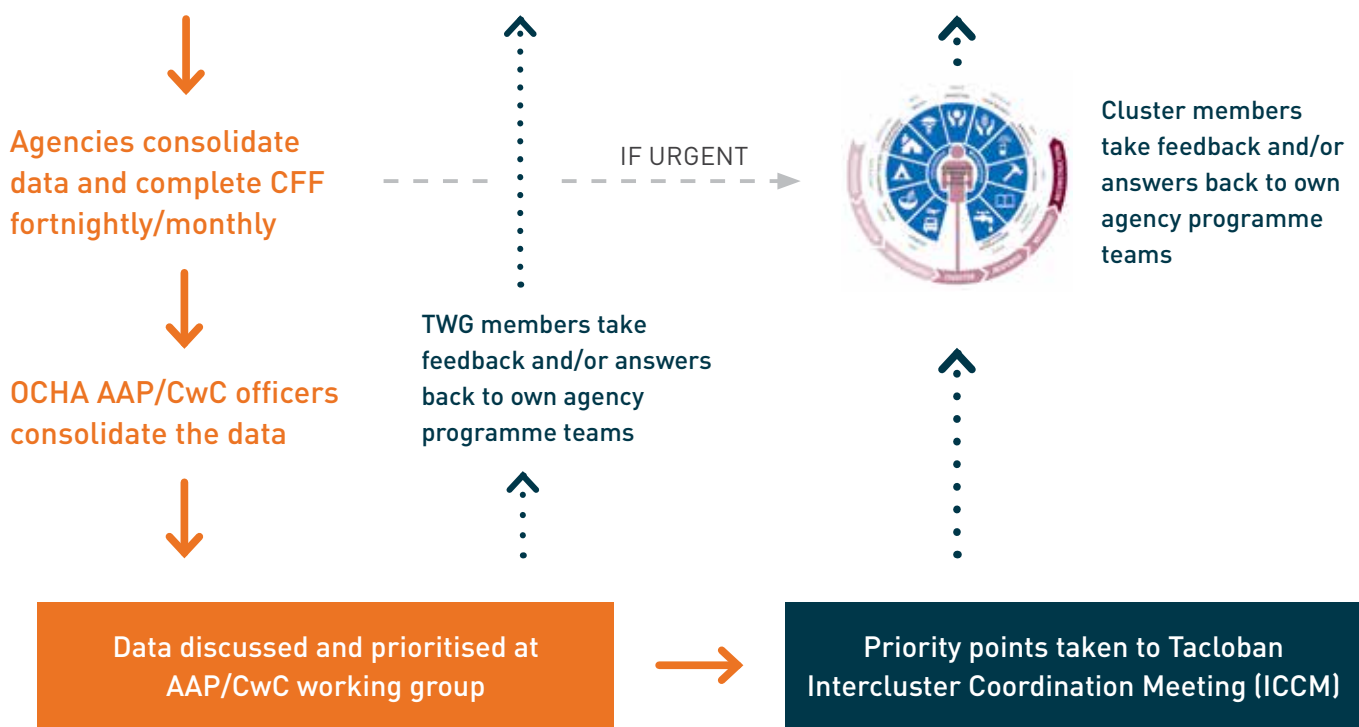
Agencies consolidate data and complete CFF fortnightly/monthly

OCHA AAP/CwC officers consolidate the data

IF URGENT

Cluster members take feedback and/or answers back to own agency programme teams

TWG members take feedback and/or answers back to own agency programme teams

Data discussed and prioritised at AAP/CwC working group

Priority points taken to Tacloban Intercluster Coordination Meeting (ICCM)